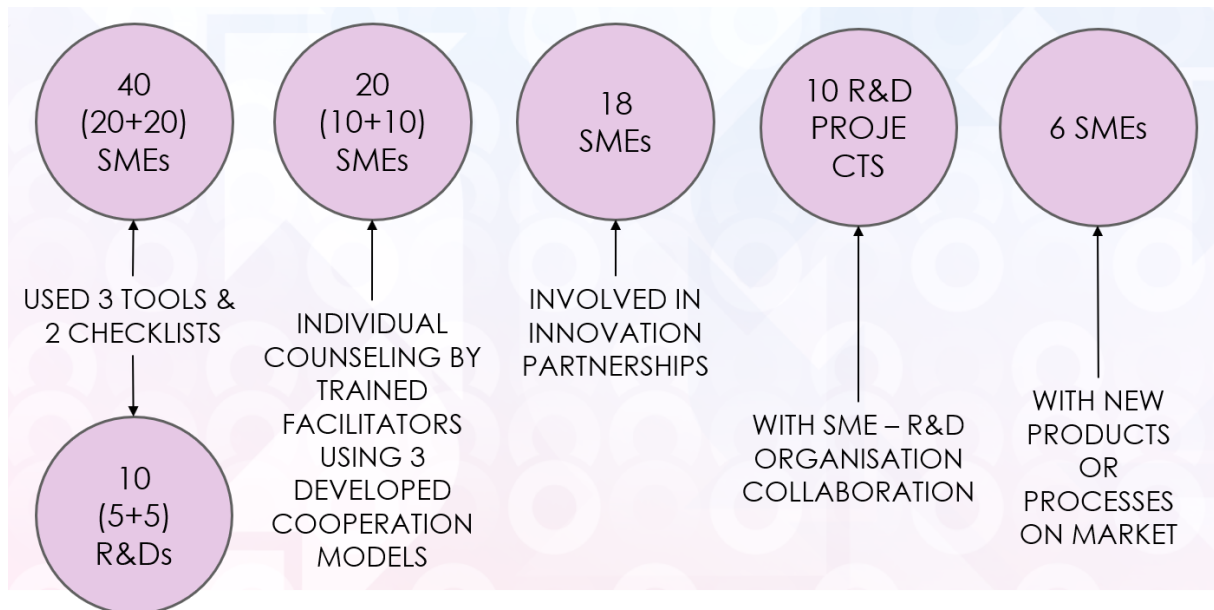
40 (20+20) SMEs

USED 3 TOOLS & 2 CHECKLISTS

10 (5+5) R&Ds

20 (10+10) SMEs

INDIVIDUAL COUNSELING BY TRAINED FACILITATORS USING 3 DEVELOPED COOPERATION MODELS

18 SMEs

INVOLVED IN INNOVATION PARTNERSHIPS

10 R&D PROJE CTS

WITH SME – R&D ORGANISATION COLLABORATION

6 SMEs

WITH NEW PRODUCTS OR PROCESSES ON MARKET